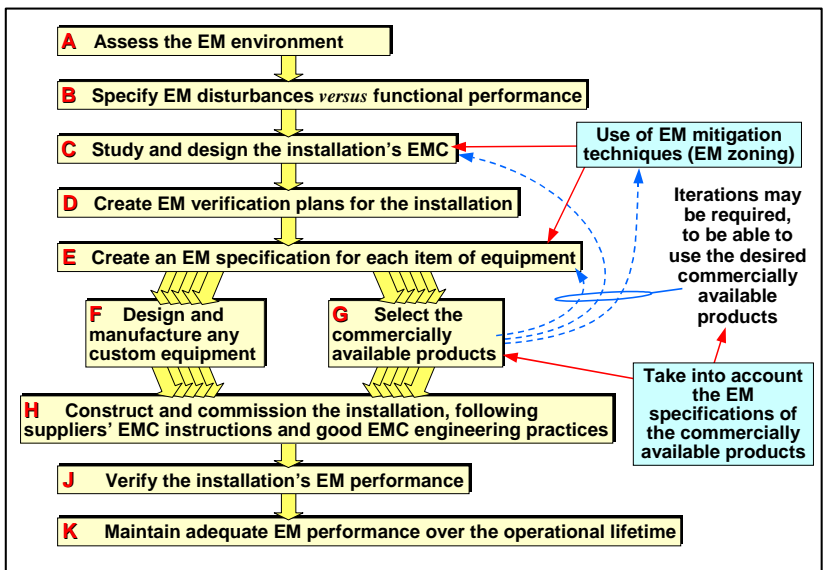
A Assess the EM environment

B Specify EM disturbances *versus* functional performance

C Study and design the installation's EMC

Use of EM mitigation techniques (EM zoning)

D Create EM verification plans for the installation

Iterations may be required, to be able to use the desired commercially available products

E Create an EM specification for each item of equipment

F Design and manufacture any custom equipment

G Select the commercially available products

Take into account the EM specifications of the commercially available products

H Construct and commission the installation, following suppliers' EMC instructions and good EMC engineering practices

J Verify the installation's EM performance

K Maintain adequate EM performance over the operational lifetime